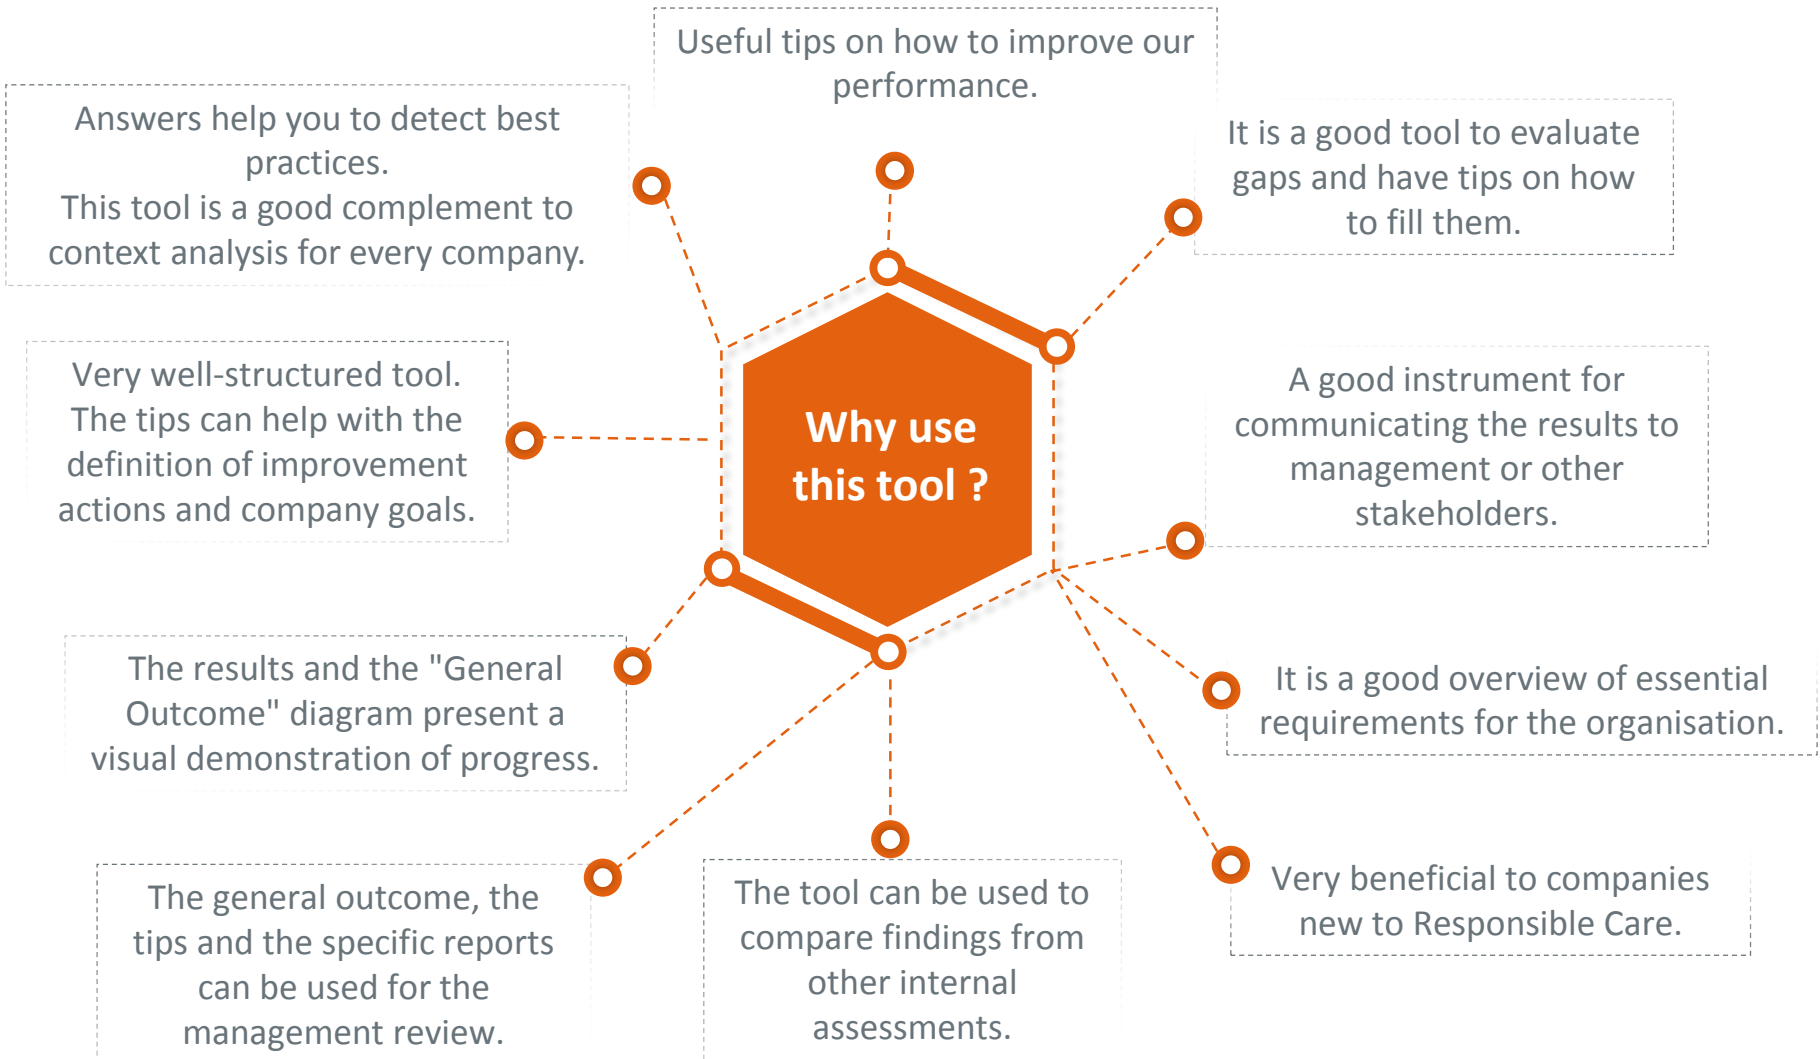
Useful tips on how to improve our performance.

Answers help you to detect best practices.
This tool is a good complement to context analysis for every company.

It is a good tool to evaluate gaps and have tips on how to fill them.

Why use this tool ?

Very well-structured tool. The tips can help with the definition of improvement actions and company goals.

A good instrument for communicating the results to management or other stakeholders.

The results and the "General Outcome" diagram present a visual demonstration of progress.

It is a good overview of essential requirements for the organisation.

The general outcome, the tips and the specific reports can be used for the management review.

The tool can be used to compare findings from other internal assessments.

Very beneficial to companies new to Responsible Care.